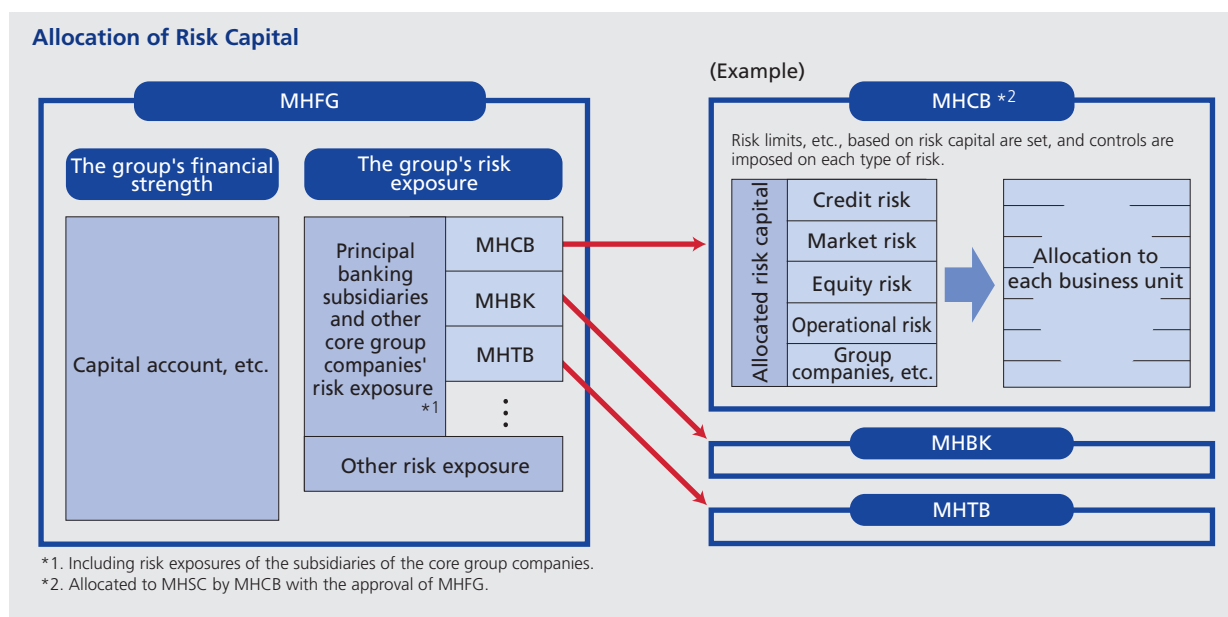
Allocation of Risk Capital

MHFG

The group's financial strength

The group's risk exposure

Capital account, etc.

Principal banking subsidiaries and other core group companies' risk exposure *1

MHCB

MHBK

MHTB

⋮

Other risk exposure

(Example)

MHCB *2

Risk limits, etc., based on risk capital are set, and controls are imposed on each type of risk.

Allocated risk capital

Credit risk

Market risk

Equity risk

Operational risk

Group companies, etc.

Allocation to each business unit

MHBK

MHTB

*1. Including risk exposures of the subsidiaries of the core group companies.
*2. Allocated to MHSC by MHCB with the approval of MHFG.